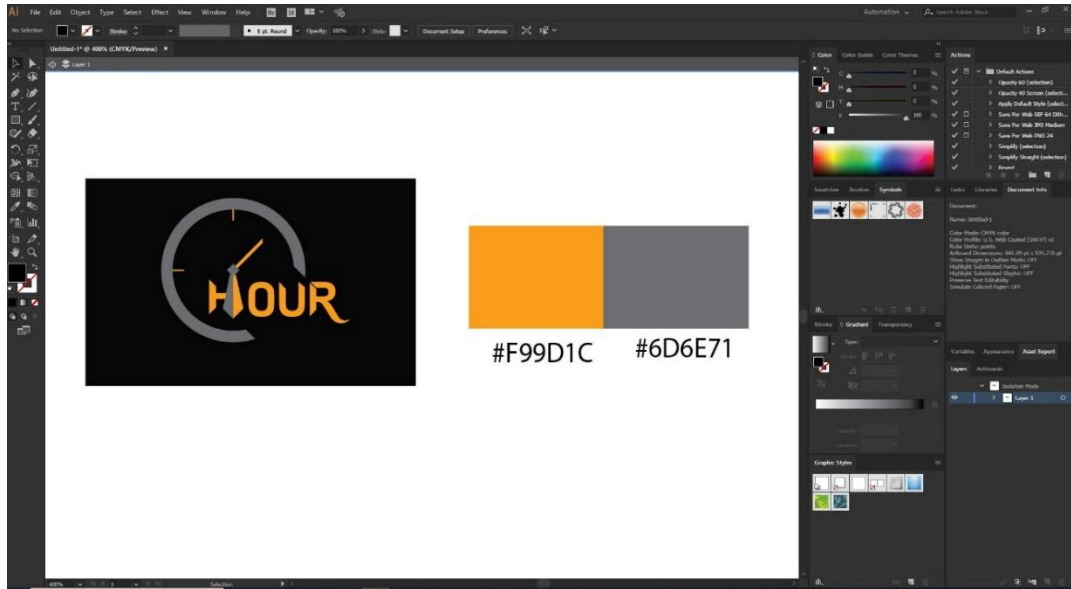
Ai File Edit Object Type Select Effect View Window Help

Automation Search Adobe Stock

No Selection Stroke 5 pt. Round Opacity: 100% Style: Document Setup Preferences

Untitled-1* @ 400% (CMYK/Preview)

Layer 1

HOUR

#F99D1C

#6D6E71

Color Color Guide Color Themes

Actions

Default Actions
Opacity 60 (selection)
Opacity 40 Screen (select...
Apply Default Style (select...
Save For Web GIF 64 Dith...
Save For Web JPG Medium
Save For Web PNG 24
Simplify (selection)
Simplify Straight (selection)
Revert

Swatches Brushes Symbols

Links Libraries Document Info

Documents

Name: Untitled-1

Color Mode: CMYK color
Color Profile: U.S. Web Coated (SWOP) v2
Ruler Units: points
Artboard Dimensions: 841.89 pt x 595.276 pt
Show Images in Outline Mode: OFF
Highlight Substituted Fonts: OFF
Highlight Substituted Glyphs: OFF
Preserve Text Editability
Simulate Colored Paper: OFF

Stroke Gradient Transparency

Type:

Stroke:

Opacity:

Location:

Variables Appearance Asset Export

Layers Artboards

Isolation Mode

Layer 1

Graphic Styles

400%

Selection